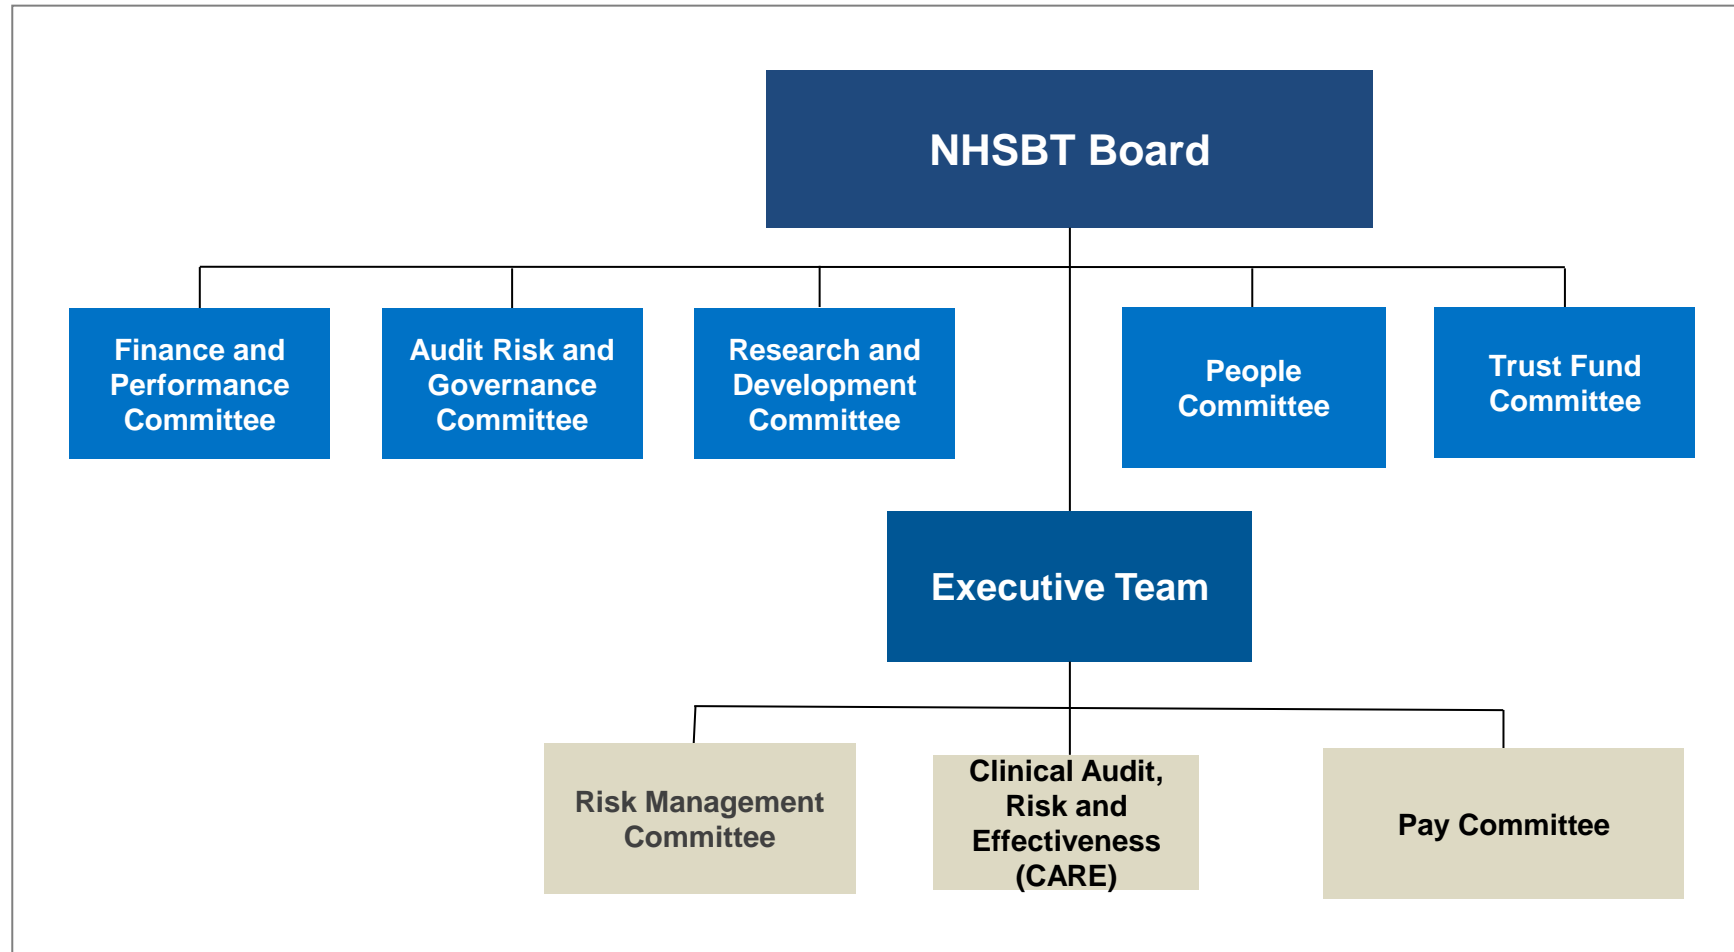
NHSBT Board

Finance and Performance Committee

Audit Risk and Governance Committee

Research and Development Committee

People Committee

Trust Fund Committee

Executive Team

Risk Management Committee

Clinical Audit, Risk and Effectiveness (CARE)

Pay Committee